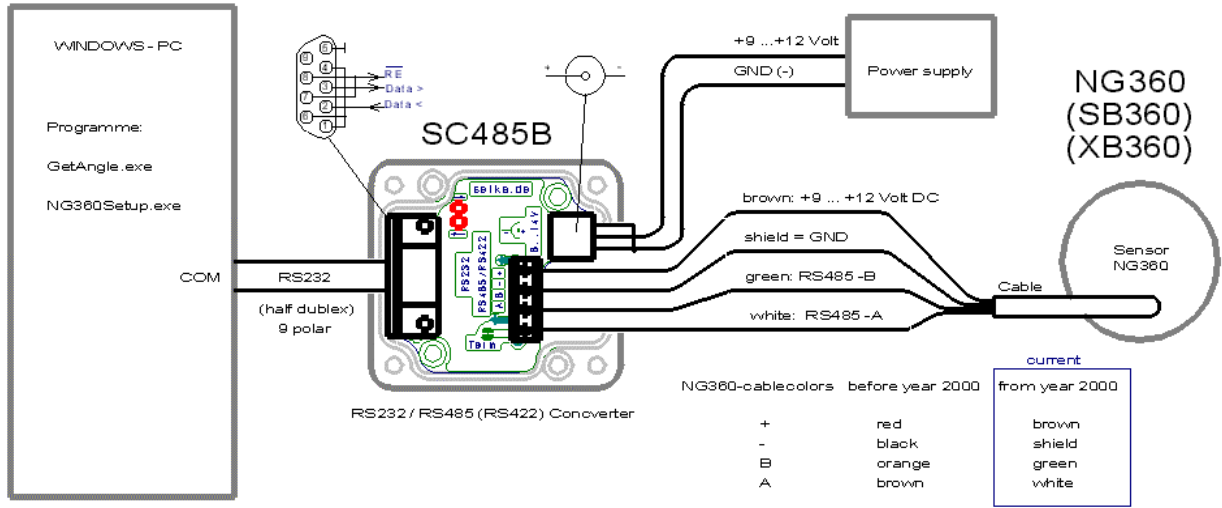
WINDOWS - PC

Programme:

GetAngle.exe

NG360Setup.exe

COM

RS232

(half dublex)

9 polar

5
9
4
8
3
7
2
6
1

$\overline{RE}$

Data >

Data <

SC485B

selke.de

RS232

RS485/RS422

A B - +

8...14V

Term

+ -

+9 ...+12 Volt

GND (-)

Power supply

NG360
(SB360)
(XB360)

brown: +9 ... +12 Volt DC

shield = GND

green: RS485 -B

white: RS485 -A

Cable

Sensor
NG360

RS232 / RS485 (RS422) Concverter

current

| NG360-cablecolors | before year 2000 | from year 2000 |
|---|---|---|
| + | red | brown |
| - | black | shield |
| B | orange | green |
| A | brown | white |